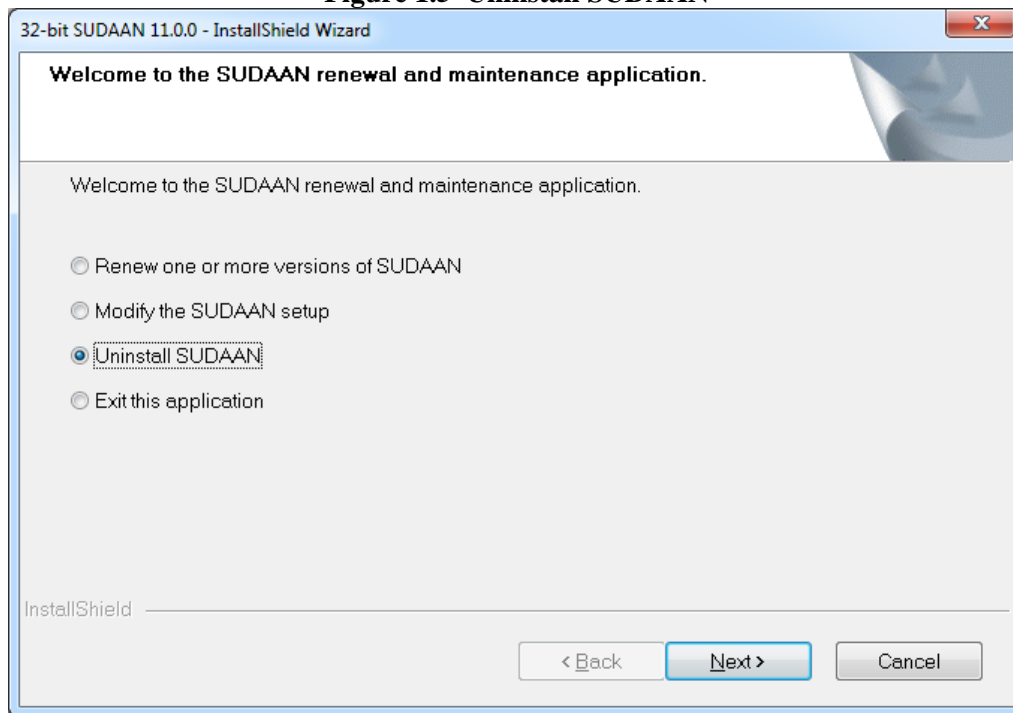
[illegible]

32-bit SUDAAN 11.0.0 - InstallShield Wizard

Welcome to the SUDAAN renewal and maintenance application.

Welcome to the SUDAAN renewal and maintenance application.

Renew one or more versions of SUDAAN

Modify the SUDAAN setup

Uninstall SUDAAN

Exit this application

InstallShield

< Back

Next >

Cancel